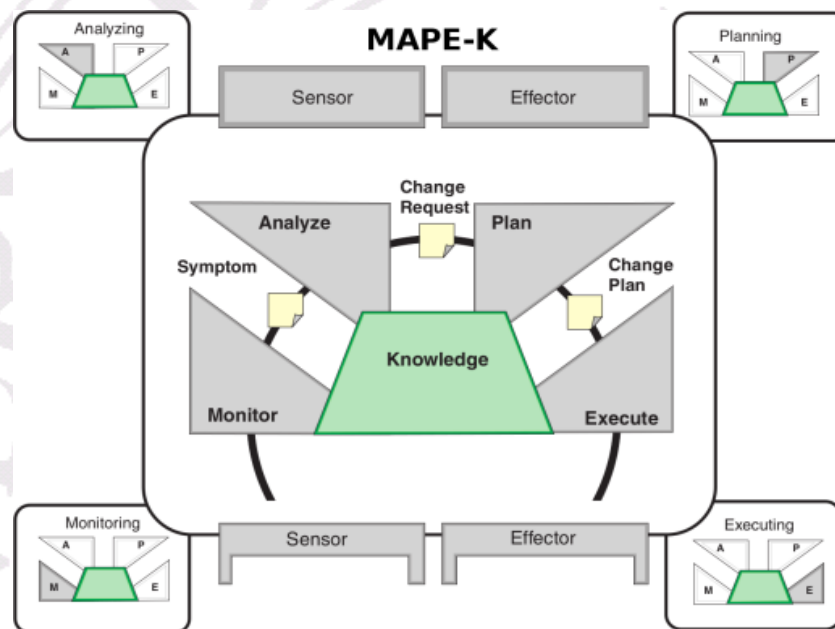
Analyzing

A P M E

MAPE-K

Planning

A P M E

Sensor

Effector

Change Request

Analyze

Plan

Symptom

Change Plan

Knowledge

Monitor

Execute

Monitoring

A P M E

Sensor

Effector

Executing

A P M E